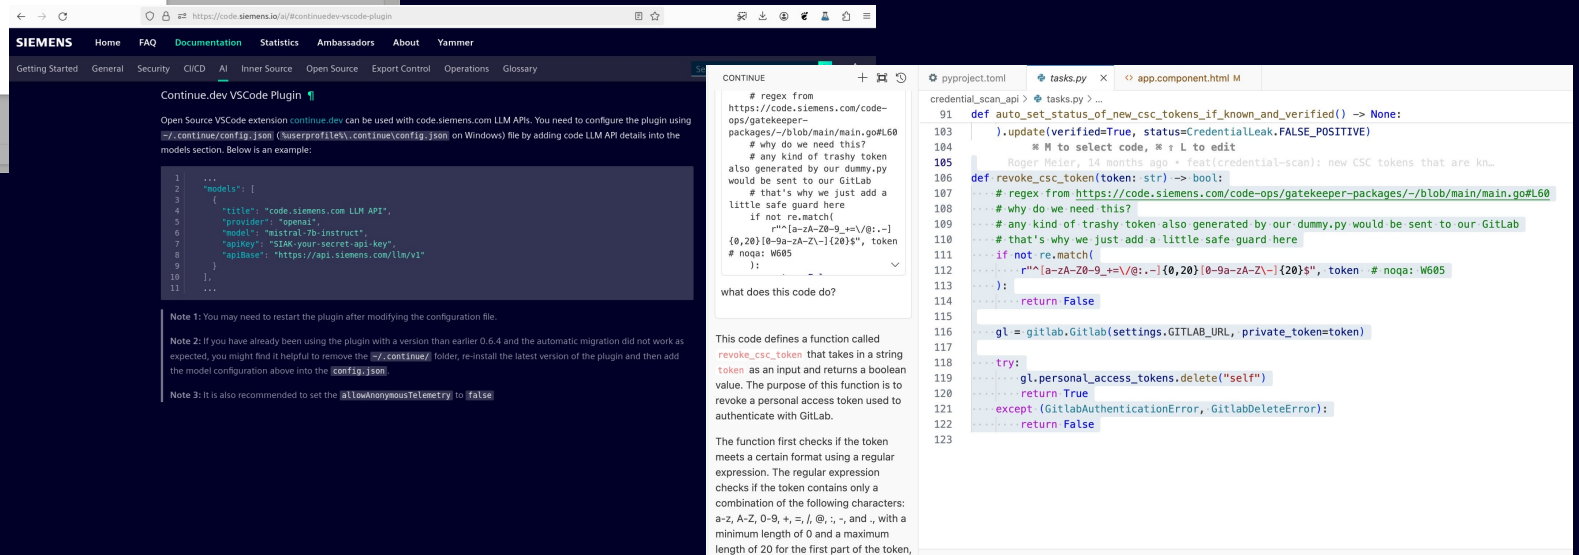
https://code.siemens.io/ai/#continuedev-vscode-plugin

SIEMENS Home FAQ Documentation Statistics Ambassadors About Yammer

Getting Started General Security CI/CD AI Inner Source Open Source Export Control Operations Glossary

Continue.dev VSCode Plugin ¶

Open Source VSCode extension continue.dev can be used with code.siemens.com LLM APIs. You need to configure the plugin using ~/.continue/config.json (%userprofile%\.continue\config.json on Windows) file by adding code LLM API details into the models section. Below is an example:

```
1  ...
2  "models": [
3    {
4      "title": "code.siemens.com LLM API",
5      "provider": "openai",
6      "model": "mistral-7b-instruct",
7      "apiKey": "SIAK-your-secret-api-key",
8      "apiBase": "https://api.siemens.com/llm/v1"
9    }
10 ],
11 ...
```

Note 1: You may need to restart the plugin after modifying the configuration file.

Note 2: If you have already been using the plugin with a version than earlier 0.6.4 and the automatic migration did not work as expected, you might find it helpful to remove the ~/.continue/ folder, re-install the latest version of the plugin and then add the model configuration above into the config.json.

Note 3: It is also recommended to set the allowAnonymousTelemetry to false

CONTINUE

# regex from https://code.siemens.com/code-ops/gatekeeper-packages/-/blob/main/main.go#L60
# why do we need this?
# any kind of trashy token also generated by our dummy.py would be sent to our GitLab
# that's why we just add a little safe guard here
if not re.match(
r"^[a-zA-Z0-9_+=\/@:.-]{0,20}[0-9a-zA-Z\-]{20}$", token # noqa: W605
):

what does this code do?

This code defines a function called revoke_csc_token that takes in a string token as an input and returns a boolean value. The purpose of this function is to revoke a personal access token used to authenticate with GitLab.

The function first checks if the token meets a certain format using a regular expression. The regular expression checks if the token contains only a combination of the following characters: a-z, A-Z, 0-9, +, =, /, @, :, -, and ., with a minimum length of 0 and a maximum length of 20 for the first part of the token,

pyproject.toml tasks.py app.component.html M

credential_scan_api > tasks.py > ...

91 def auto_set_status_of_new_csc_tokens_if_known_and_verified() -> None:
103 ).update(verified=True, status=CredentialLeak.FALSE_POSITIVE)
104 ⌘ M to select code, ⌘ ⇧ L to edit
105 Roger Meier, 14 months ago • feat(credential-scan): new CSC tokens that are kn…
106 def revoke_csc_token(token: str) -> bool:
107 # regex from https://code.siemens.com/code-ops/gatekeeper-packages/-/blob/main/main.go#L60
108 # why do we need this?
109 # any kind of trashy token also generated by our dummy.py would be sent to our GitLab
110 # that's why we just add a little safe guard here
111 if not re.match(
112 r"^[a-zA-Z0-9_+=\/@:.-]{0,20}[0-9a-zA-Z\-]{20}$", token # noqa: W605
113 ):
114 return False
115
116 gl = gitlab.Gitlab(settings.GITLAB_URL, private_token=token)
117
118 try:
119 gl.personal_access_tokens.delete("self")
120 return True
121 except (GitlabAuthenticationError, GitlabDeleteError):
122 return False
123